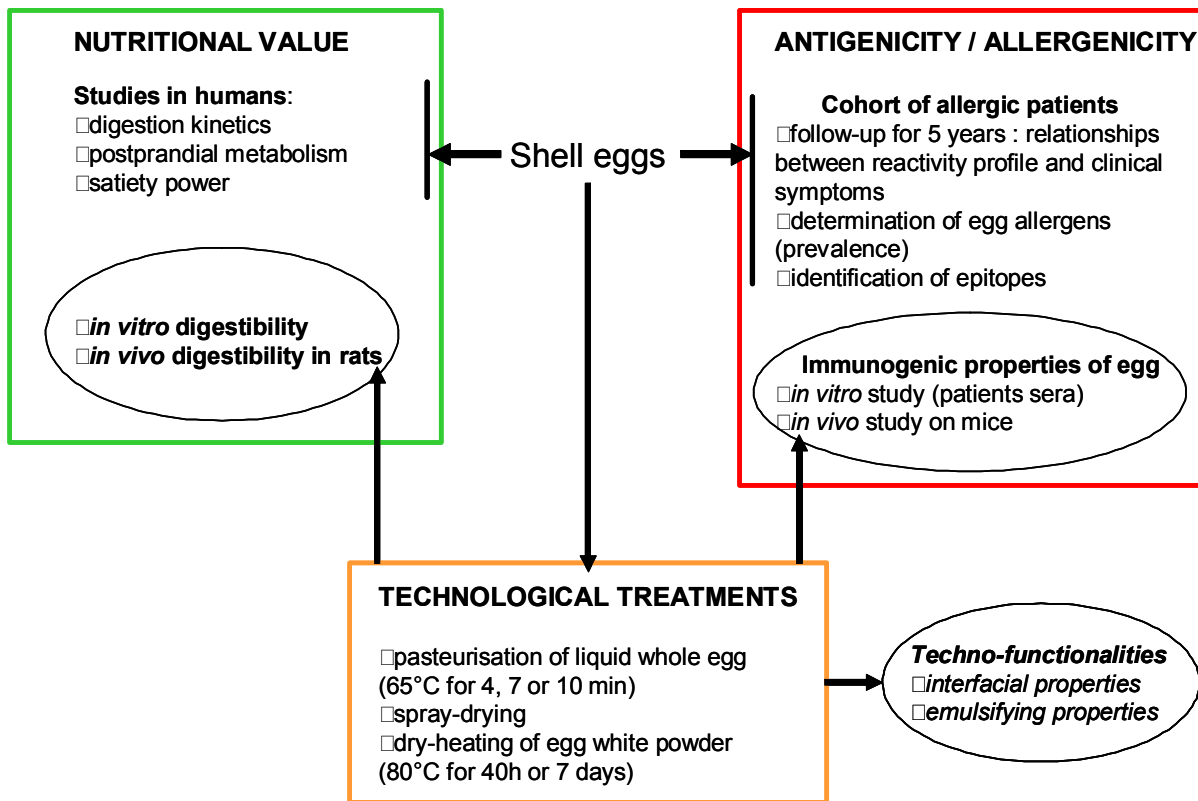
NUTRITIONAL VALUE

Studies in humans:
□digestion kinetics
□postprandial metabolism
□satiety power

□in vitro digestibility
□in vivo digestibility in rats

Shell eggs

ANTIGENICITY / ALLERGENICITY

Cohort of allergic patients
□follow-up for 5 years : relationships between reactivity profile and clinical symptoms
□determination of egg allergens (prevalence)
□identification of epitopes

Immunogenic properties of egg
□in vitro study (patients sera)
□in vivo study on mice

TECHNOLOGICAL TREATMENTS

□pasteurisation of liquid whole egg (65°C for 4, 7 or 10 min)
□spray-drying
□dry-heating of egg white powder (80°C for 40h or 7 days)

Techno-functionalities
□interfacial properties
□emulsifying properties